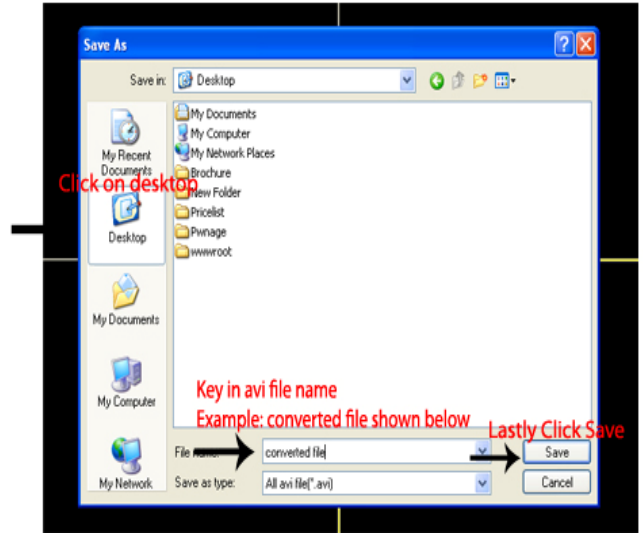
Save As

Save in: Desktop

My Recent Documents

Click on desktop

Desktop

My Documents

My Computer

My Network

My Documents
My Computer
My Network Places
Brochure
New Folder
Pricelist
Pwnage
wwwroot

Key in avi file name
Example: converted file shown below

Lastly Click Save

File name: converted file

Save as type: All avi file(*.avi)

Save

Cancel